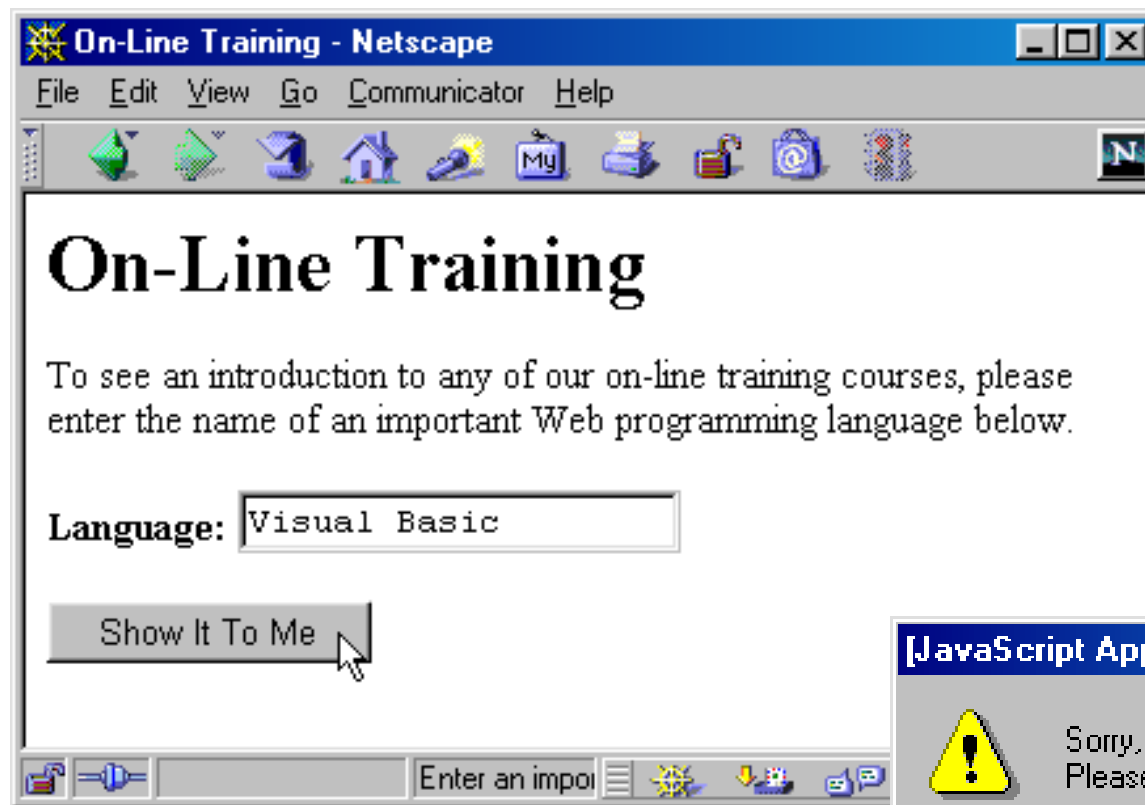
On-Line Training - Netscape

File Edit View Go Communicator Help

My

N

On-Line Training

To see an introduction to any of our on-line training courses, please enter the name of an important Web programming language below.

Language: Visual Basic

Show It To Me

[JavaScript App

Sorry,
Please

Enter an impo